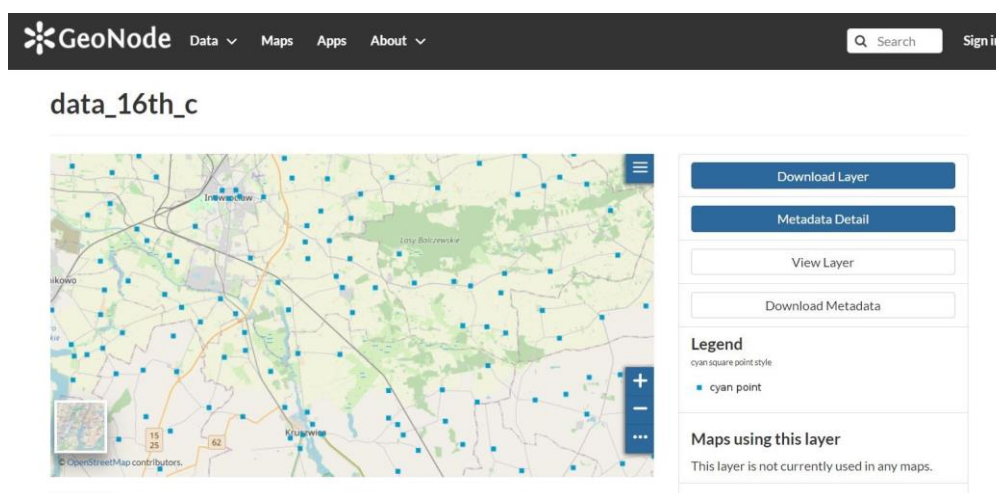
GeoNode Data Maps Apps About

Search

Sign i

data_16th_c

Inowrocław

Lasy Bolczewskie

ikowo

15
25

62

Kruszwica

© OpenStreetMap contributors.

+
−
...

Download Layer

Metadata Detail

View Layer

Download Metadata

Legend
cyan square point style

cyan point

Maps using this layer
This layer is not currently used in any maps.